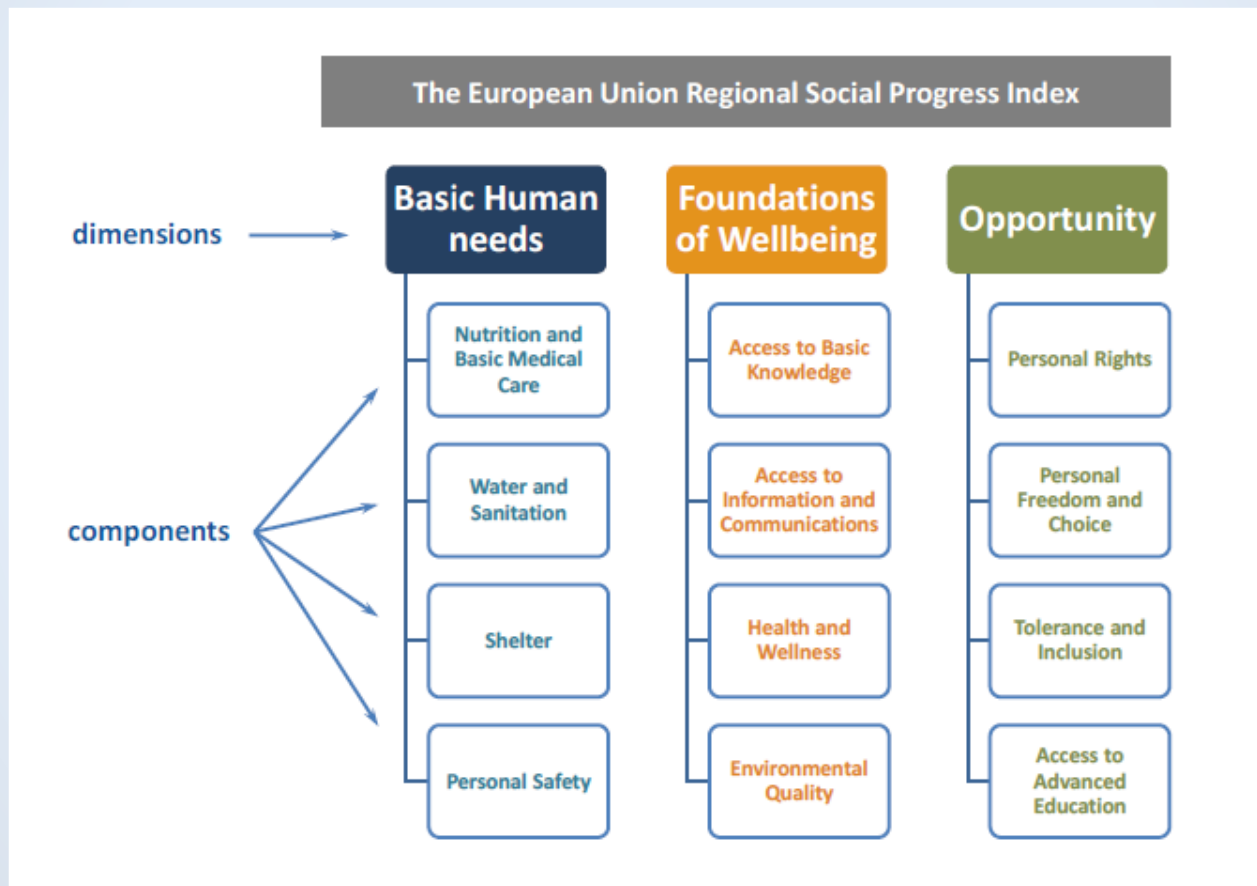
The European Union Regional Social Progress Index

dimensions

Basic Human needs

Foundations of Wellbeing

Opportunity

components

Nutrition and Basic Medical Care

Water and Sanitation

Shelter

Personal Safety

Access to Basic Knowledge

Access to Information and Communications

Health and Wellness

Environmental Quality

Personal Rights

Personal Freedom and Choice

Tolerance and Inclusion

Access to Advanced Education